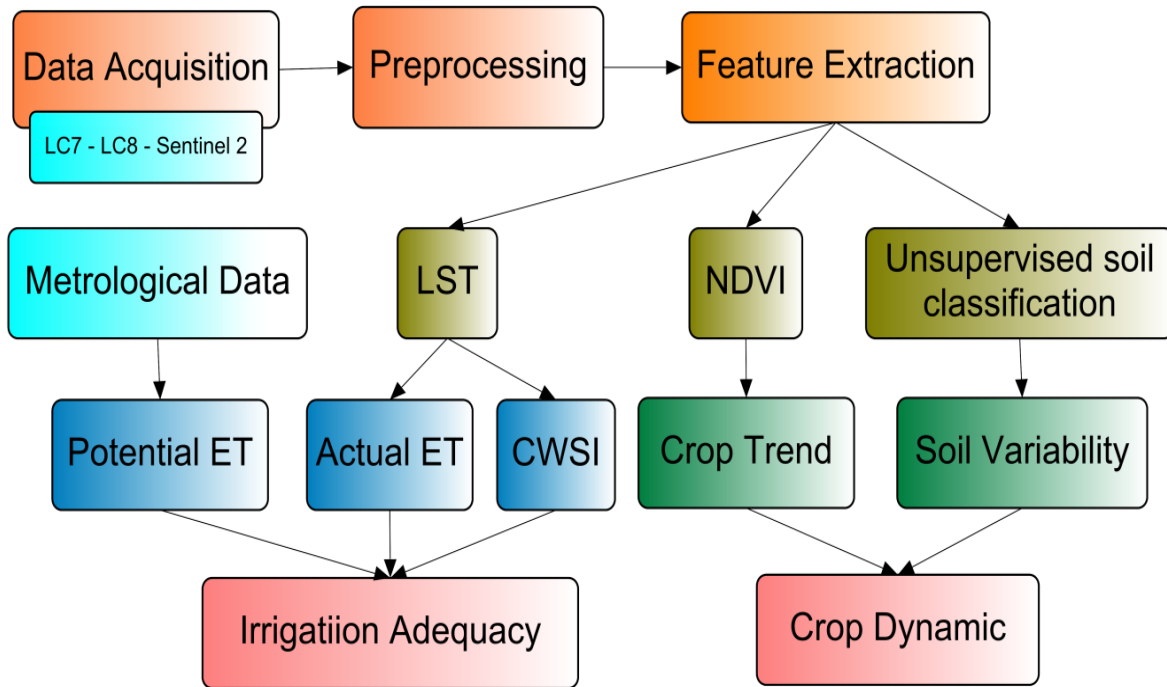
Data Acquisition

LC7 - LC8 - Sentinel 2

Preprocessing

Feature Extraction

Metrological Data

LST

NDVI

Unsupervised soil classification

Potential ET

Actual ET

CWSI

Crop Trend

Soil Variability

Irrigatiion Adequacy

Crop Dynamic